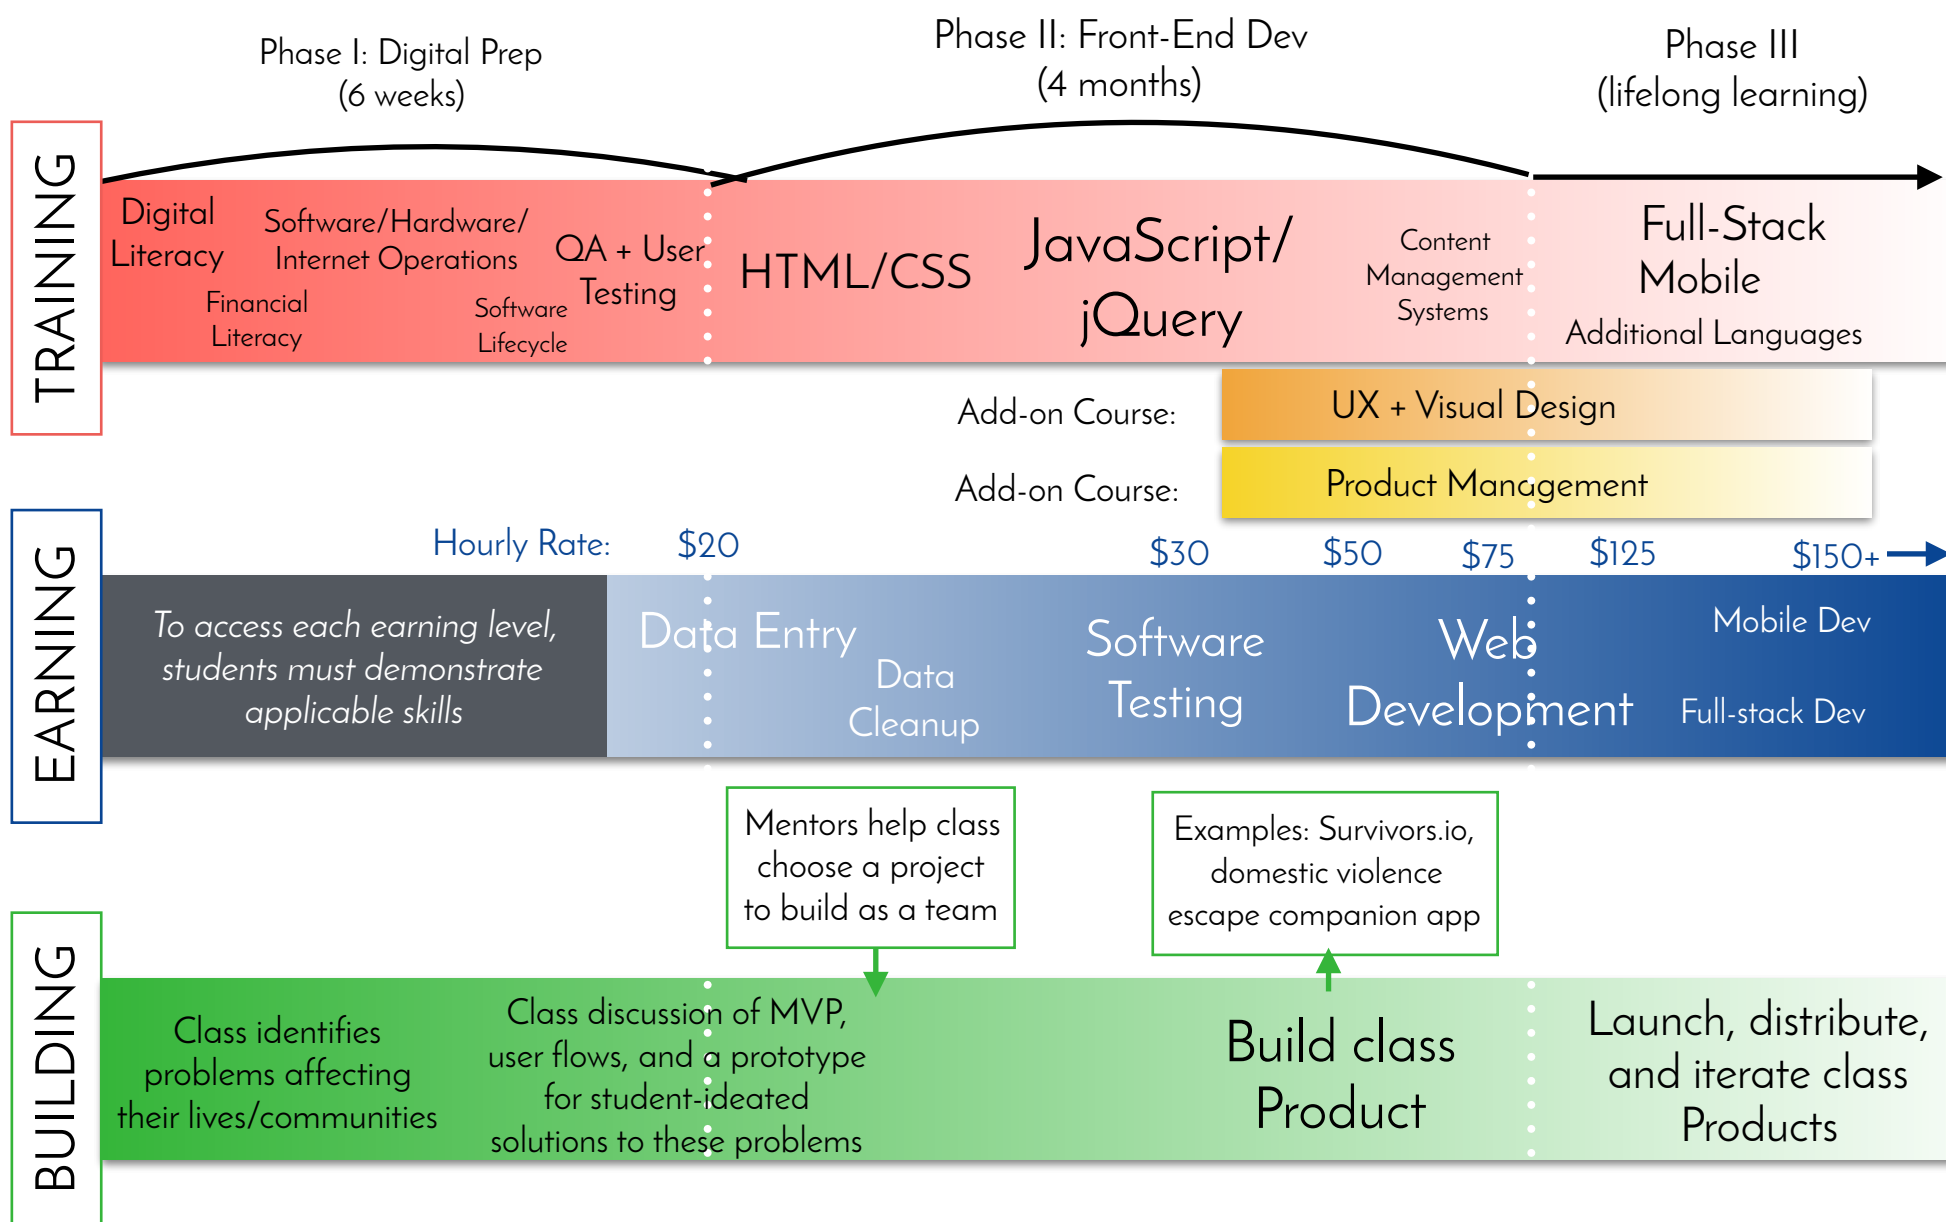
Phase I: Digital Prep
(6 weeks)

Phase II: Front-End Dev
(4 months)

Phase III
(lifelong learning)

TRAINING

Digital Literacy

Software/Hardware/ Internet Operations

QA + User Testing

Financial Literacy

Software Lifecycle

HTML/CSS

JavaScript/ jQuery

Content Management Systems

Full-Stack Mobile

Additional Languages

Add-on Course: UX + Visual Design

Add-on Course: Product Management

EARNING

Hourly Rate: $20 $30 $50 $75 $125 $150+

To access each earning level, students must demonstrate applicable skills

Data Entry

Data Cleanup

Software Testing

Web Development

Mobile Dev

Full-stack Dev

Mentors help class choose a project to build as a team

Examples: Survivors.io, domestic violence escape companion app

BUILDING

Class identifies problems affecting their lives/communities

Class discussion of MVP, user flows, and a prototype for student-ideated solutions to these problems

Build class Product

Launch, distribute, and iterate class Products